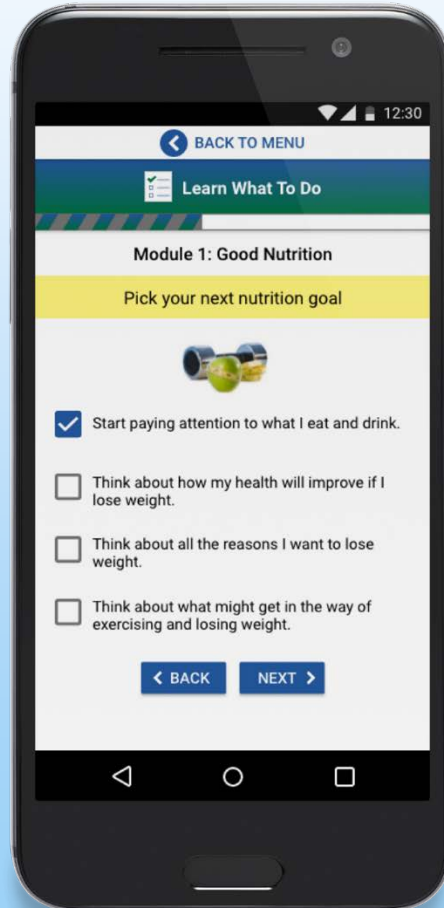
12:30

BACK TO MENU

Learn What To Do

Module 1: Good Nutrition

Pick your next nutrition goal

Start paying attention to what I eat and drink.

Think about how my health will improve if I lose weight.

Think about all the reasons I want to lose weight.

Think about what might get in the way of exercising and losing weight.

BACK

NEXT